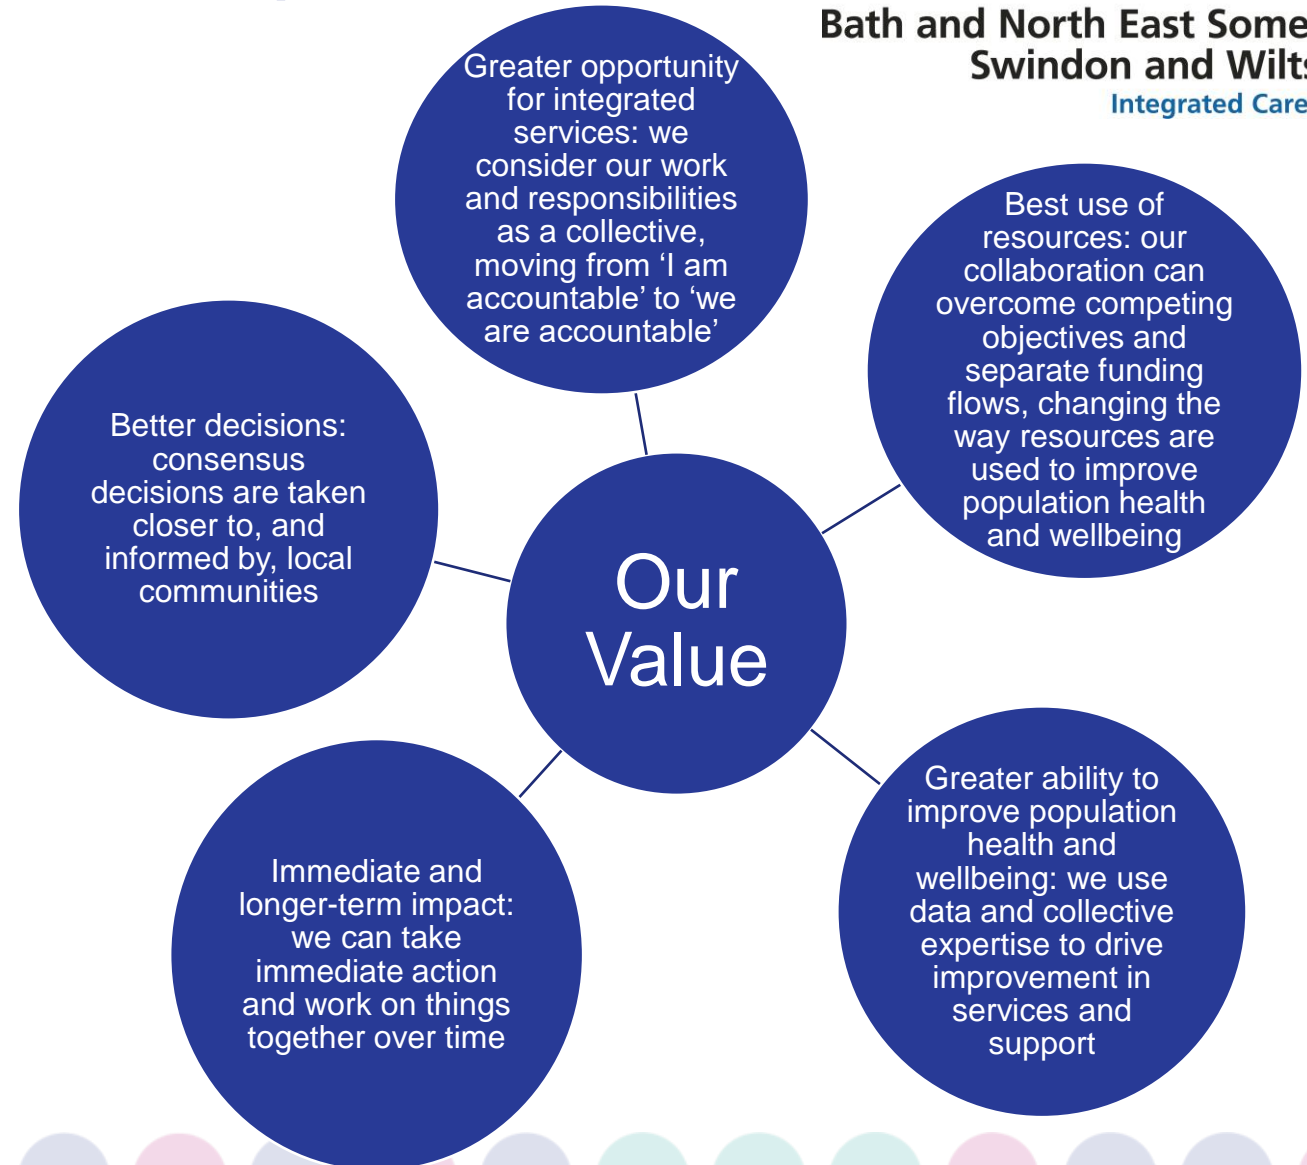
Bath and North East Some
Swindon and Wilts
Integrated Care

Greater opportunity for integrated services: we consider our work and responsibilities as a collective, moving from 'I am accountable' to 'we are accountable'

Best use of resources: our collaboration can overcome competing objectives and separate funding flows, changing the way resources are used to improve population health and wellbeing

Better decisions: consensus decisions are taken closer to, and informed by, local communities

Our Value

Greater ability to improve population health and wellbeing: we use data and collective expertise to drive improvement in services and support

Immediate and longer-term impact: we can take immediate action and work on things together over time